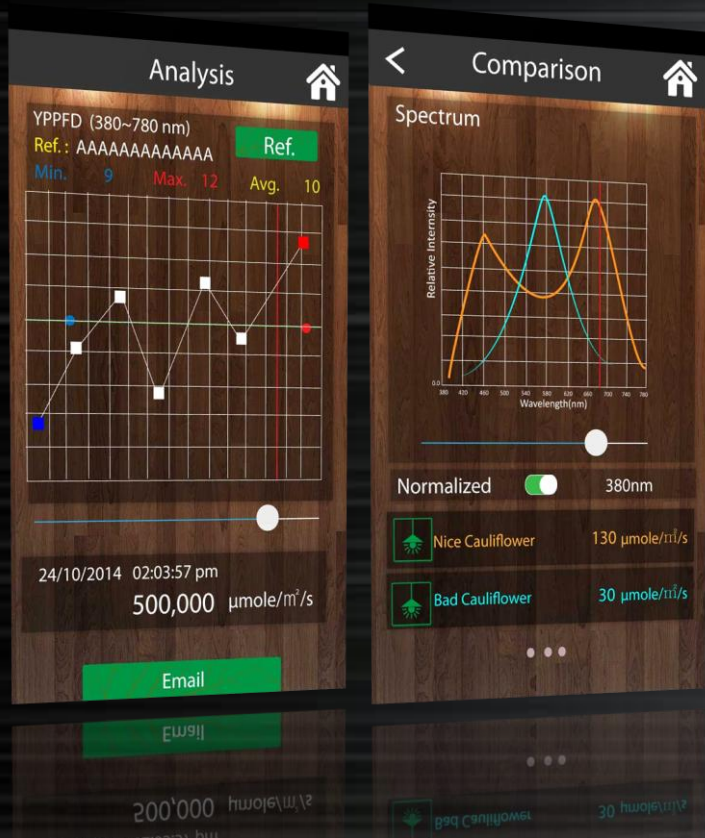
Analysis

YPPFD (380~780 nm)
Ref. : AAAAAAAAAAAAA
Ref.
Min. 9 Max. 12 Avg. 10

24/10/2014 02:03:57 pm
500,000 µmole/m²/s

Email

<

Comparison

Spectrum

Relative Intensity
0.0
380 420 460 500 540 580 620 660 700 740 780
Wavelength(nm)

Normalized 380nm

Nice Cauliflower 130 µmole/m²/s

Bad Cauliflower 30 µmole/m²/s